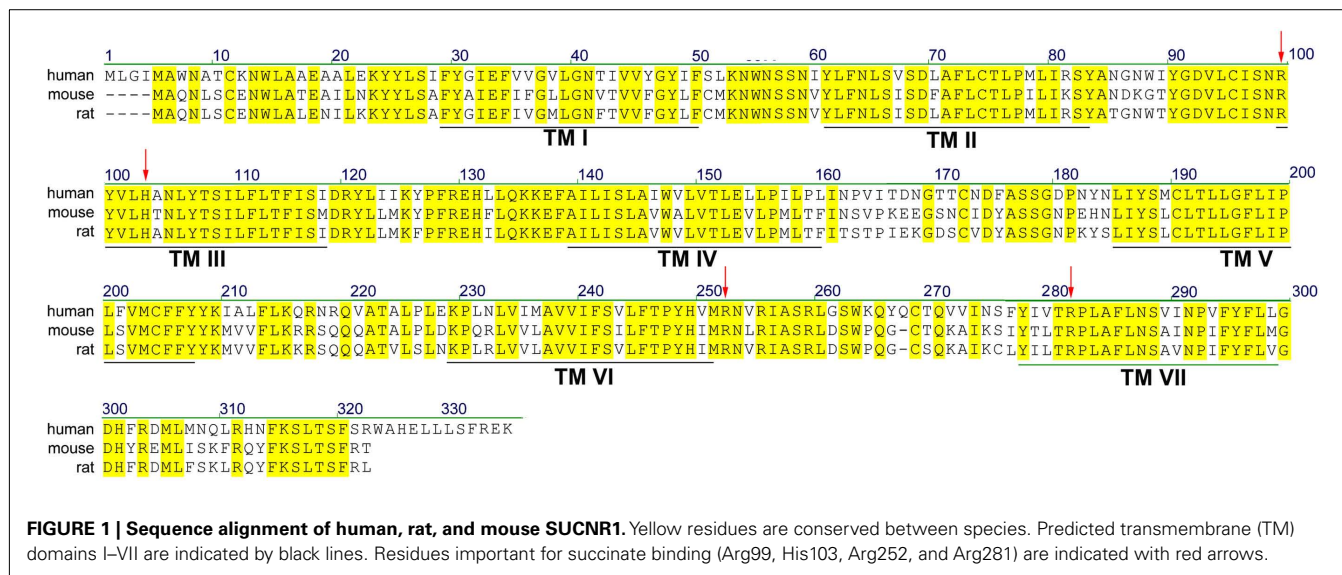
1 10 20 30 40 50 60 70 80 90 100
human MLGIMAWNATCKNWLAAEAALEKYYLSIFYGIEFVVGVLGNTIVVYGYIFSLKNWNSSNIYLFNLSVSDLAFLCTLPMLIRSYANGNWIYGDVLCISNR
mouse ----MAQNLSCENWLATEAILNKYYLSAFYAIEFIFGLLGNVTVVFGYLFCMKNWNSSNVYLFNLSISDFAFLCTLPILIKSYANDKGTYGDVLCISNR
rat ----MAQNLSCENWLALENILKKYYLSAFYGIEFIVGMLGNFTVVFGYLFCMKNWNSSNVYLFNLSISDLAFLCTLPMLIRSYATGNWTYGDVLCISNR
TM I TM II

100 110 120 130 140 150 160 170 180 190 200
human YVLHANLYTSILFLTFISIDRYLIIKYPFREHLLQKKEFAILISLAIWVLVTLELLPILPLINPVITDNGTTCNDFASSGDPNYNLIYSMCLTLLGFLIP
mouse YVLHTNLYTSILFLTFISMDRYLLMKYPFREHFLQKKEFAILISLAVWALVTLEVLPMLTFINSVPKEEGSNCIDYASSGNPEHNLIYSLCLTLLGFLIP
rat YVLHANLYTSILFLTFISIDRYLLMKFPFREHILQKKEFAILISLAVWVLVTLEVLPMLTFITSTPIEKGDSCVDYASSGNPKYSLIYSLCLTLLGFLIP
TM III TM IV TM V

200 210 220 230 240 250 260 270 280 290 300
human LFVMCFFYKIALFLKQRNRQVATALPLEKPLNLVIMAVVIFSVLFTPYHVMRNVRIASRLGSWKQYQCTQVVINSFYIVTRPLAFLNSVINPVFYFLLG
mouse LSVMCFFYKMVVFLKRRSQQQATALPLDKPQRLVVLAVVIFSILFTPYHIMRNLRIASRLDSWPQG-CTQKAIKSIYTLTRPLAFLNSAINPIFYFLMG
rat LSVMCFFYKMVVFLKKRSQQQATVLSLNKPLRLVVLAVVIFSVLFTPYHIMRNVRIASRLDSWPQG-CSQKAIKCLYILTRPLAFLNSAVNPIFYFLVG
TM VI TM VII

300 310 320 330
human DHFRDMLMNQLRHNFKSLTSFSRWAHELLLSFREK
mouse DHYREMLISKFRQYFKSLTSFRT
rat DHFRDMLFSKLRQYFKSLTSFRL

**FIGURE 1 | Sequence alignment of human, rat, and mouse SUCNR1.** Yellow residues are conserved between species. Predicted transmembrane (TM) domains I–VII are indicated by black lines. Residues important for succinate binding (Arg99, His103, Arg252, and Arg281) are indicated with red arrows.